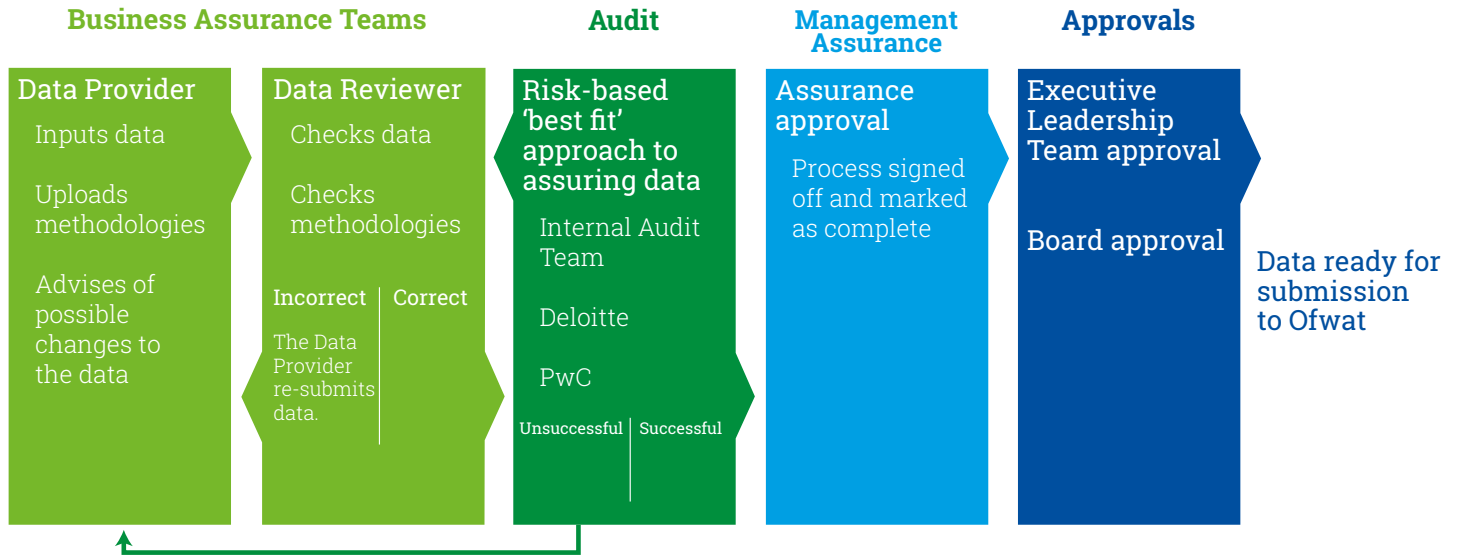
Business Assurance Teams

Audit

Management Assurance

Approvals

Data Provider

Inputs data

Uploads methodologies

Advises of possible changes to the data

Data Reviewer

Checks data

Checks methodologies

Incorrect

The Data Provider re-submits data.

Correct

Risk-based 'best fit' approach to assuring data

Internal Audit Team

Deloitte

PwC

Unsuccessful

Successful

Assurance approval

Process signed off and marked as complete

Executive Leadership Team approval

Board approval

Data ready for submission to Ofwat